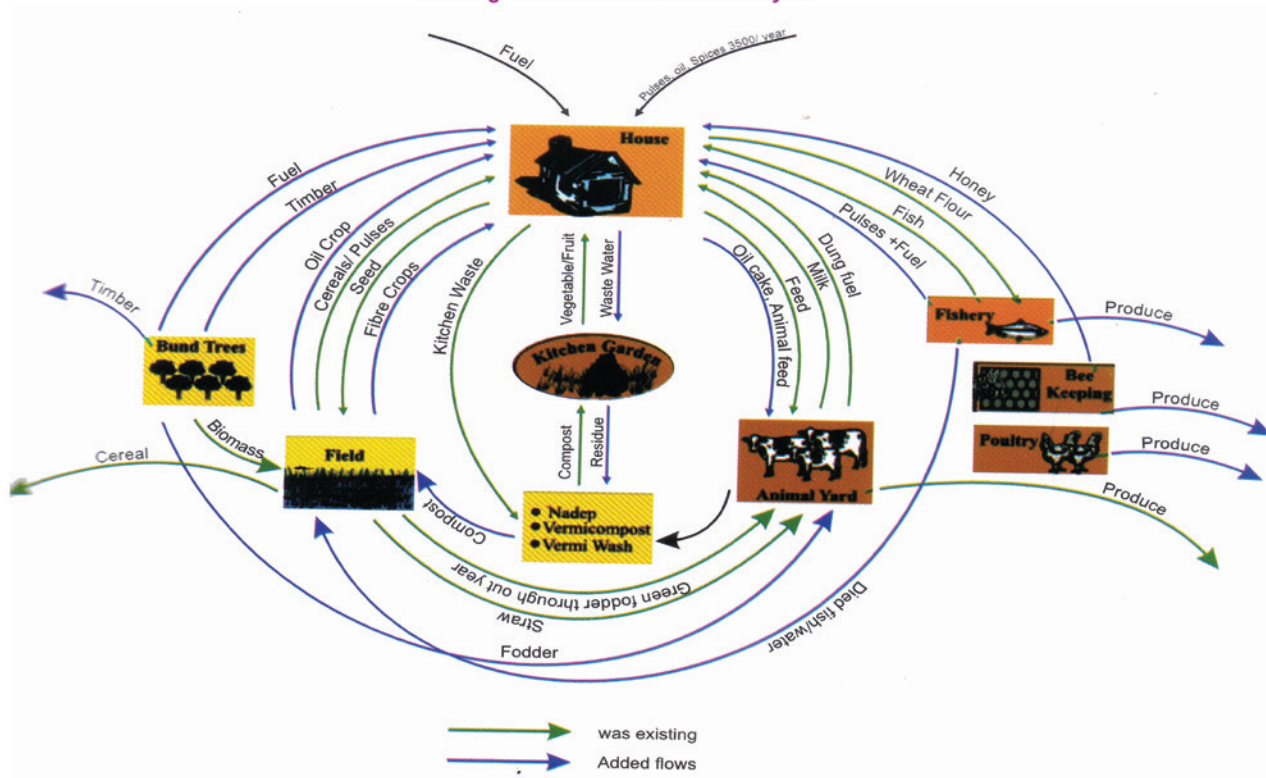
Fuel

Pulses, oil, Spices 3500/ year

House

Fuel

Timber

Oil Crop

Cereals/ Pulses

Seed

Fibre Crops

Kitchen Waste

Vegetable/Fruit

Waste Water

Honey

Wheat Flour

Fish

Pulses +Fuel

Dung fuel

Milk

Feed

Oil cake, Animal feed

Timber

Bund Trees

Kitchen Garden

Fishery

Produce

Bee Keeping

Produce

Poultry

Produce

Biomass

Field

Cereal

Compost

Residue

Animal Yard

Produce

• Nadep
• Vermicompost
• Vermi Wash

Compost

Green fodder through out year

Straw

Fodder

Died fish/water

was existing

Added flows